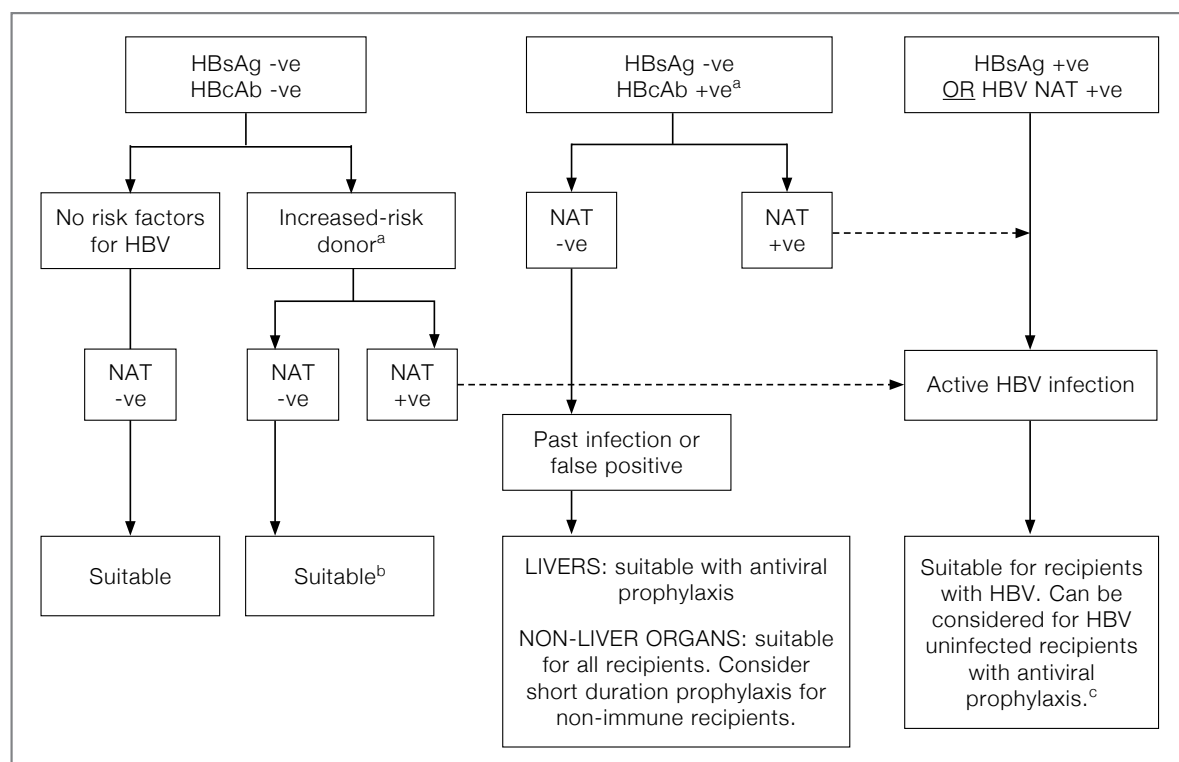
HBsAg -ve
HBcAb -ve

HBsAg -ve
HBcAb +ve$^{a}$

HBsAg +ve
OR HBV NAT +ve

No risk factors for HBV

Increased-risk donor$^{a}$

NAT -ve

NAT +ve

NAT -ve

NAT -ve

NAT +ve

Active HBV infection

Past infection or false positive

Suitable

Suitable$^{b}$

LIVERS: suitable with antiviral prophylaxis

NON-LIVER ORGANS: suitable for all recipients. Consider short duration prophylaxis for non-immune recipients.

Suitable for recipients with HBV. Can be considered for HBV uninfected recipients with antiviral prophylaxis.$^{c}$